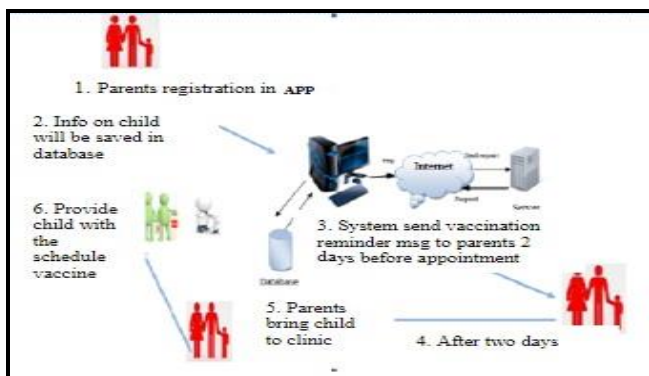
1. Parents registration in APP

2. Info on child will be saved in database

6. Provide child with the schedule vaccine

Internet

Database

Server

3. System send vaccination reminder msg to parents 2 days before appointment

5. Parents bring child to clinic

4. After two days